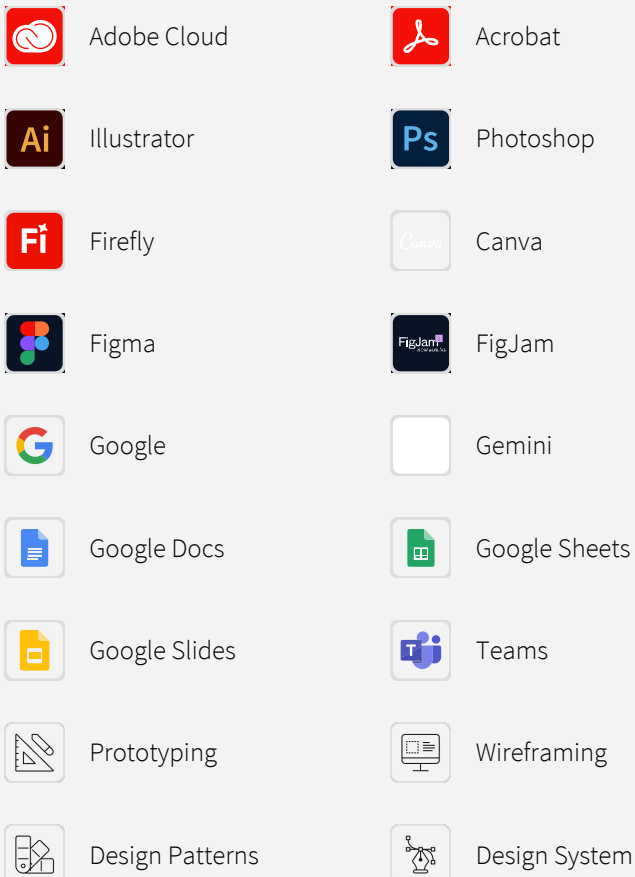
Ai Illustrator
Adobe Cloud

Acrobat

Illustrator

Ps Photoshop

Fi Firefly

Canva Canva

Figma

FigJam FigJam

Google

Gemini

Google Docs

Google Sheets

Google Slides

T Teams

Prototyping

Wireframing

Design Patterns

Design System